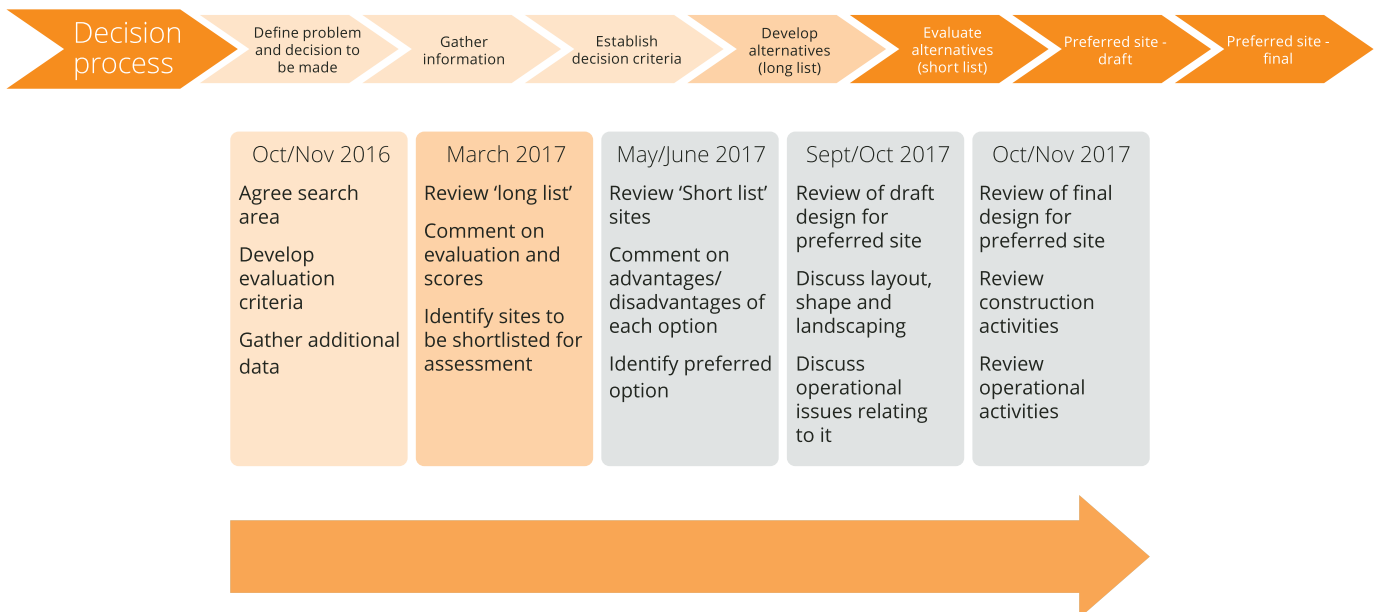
Decision process

Define problem and decision to be made

Gather information

Establish decision criteria

Develop alternatives (long list)

Evaluate alternatives (short list)

Preferred site - draft

Preferred site - final

Oct/Nov 2016

Agree search area

Develop evaluation criteria

Gather additional data

March 2017

Review 'long list'

Comment on evaluation and scores

Identify sites to be shortlisted for assessment

May/June 2017

Review 'Short list' sites

Comment on advantages/ disadvantages of each option

Identify preferred option

Sept/Oct 2017

Review of draft design for preferred site

Discuss layout, shape and landscaping

Discuss operational issues relating to it

Oct/Nov 2017

Review of final design for preferred site

Review construction activities

Review operational activities